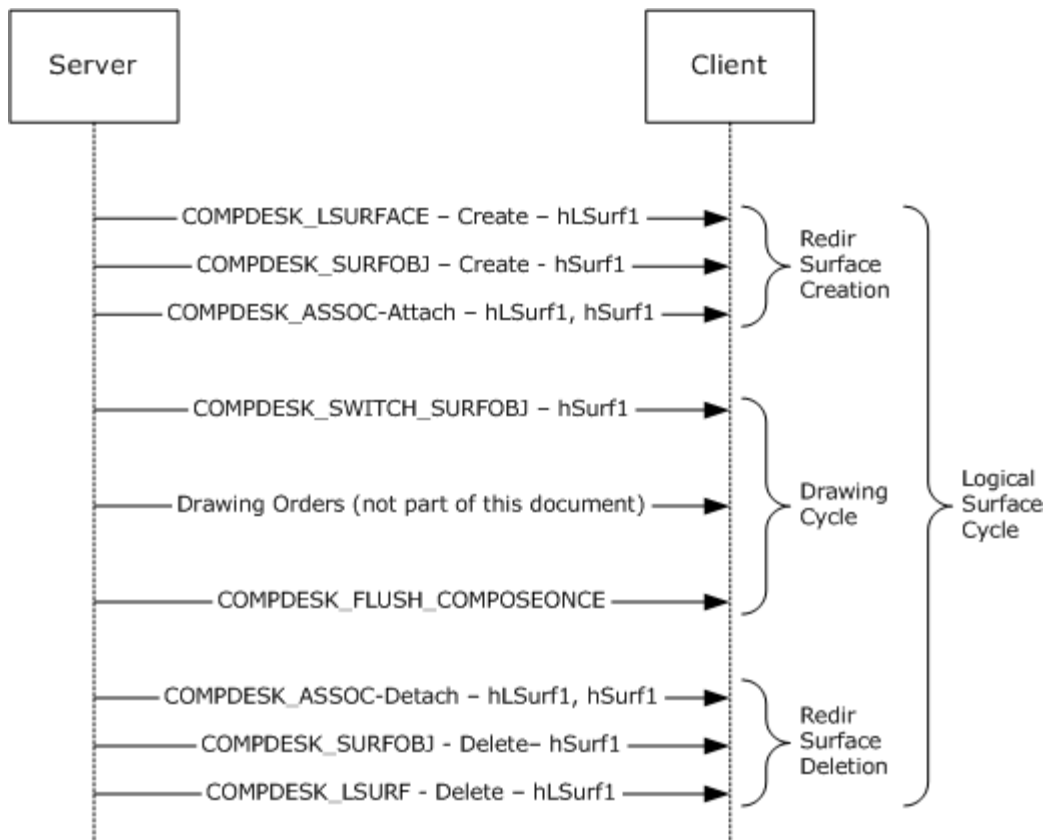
Server

Client

COMPDESK_LSURFACE – Create – hLSurf1

COMPDESK_SURFOBJ – Create - hSurf1

COMPDESK_ASSOC-Attach – hLSurf1, hSurf1

Redir Surface Creation

COMPDESK_SWITCH_SURFOBJ – hSurf1

Drawing Orders (not part of this document)

COMPDESK_FLUSH_COMPOSEONCE

Drawing Cycle

Logical Surface Cycle

COMPDESK_ASSOC-Detach – hLSurf1, hSurf1

COMPDESK_SURFOBJ - Delete– hSurf1

COMPDESK_LSURF - Delete – hLSurf1

Redir Surface Deletion